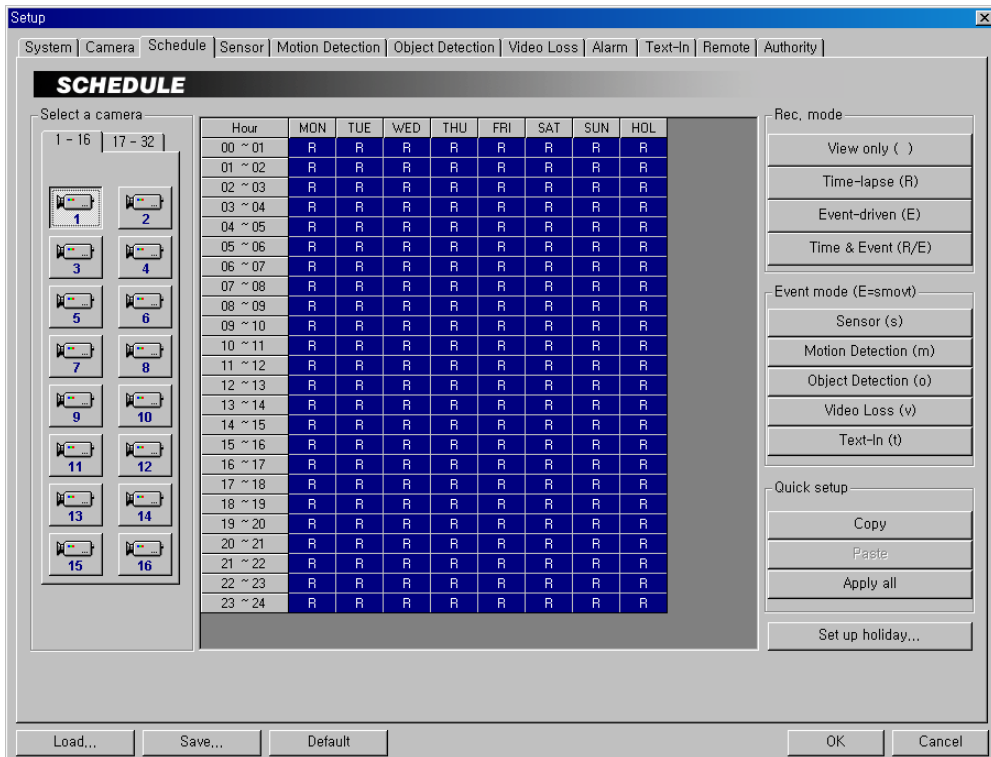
Setup

System | Camera | Schedule | Sensor | Motion Detection | Object Detection | Video Loss | Alarm | Text-In | Remote | Authority

SCHEDULE

Select a camera

1 - 16 | 17 - 32

1 2 3 4 5 6 7 8 9 10 11 12 13 14 15 16

| Hour | MON | TUE | WED | THU | FRI | SAT | SUN | HOL |
|---|---|---|---|---|---|---|---|---|
| 00 ~ 01 | R | R | R | R | R | R | R | R |
| 01 ~ 02 | R | R | R | R | R | R | R | R |
| 02 ~ 03 | R | R | R | R | R | R | R | R |
| 03 ~ 04 | R | R | R | R | R | R | R | R |
| 04 ~ 05 | R | R | R | R | R | R | R | R |
| 05 ~ 06 | R | R | R | R | R | R | R | R |
| 06 ~ 07 | R | R | R | R | R | R | R | R |
| 07 ~ 08 | R | R | R | R | R | R | R | R |
| 08 ~ 09 | R | R | R | R | R | R | R | R |
| 09 ~ 10 | R | R | R | R | R | R | R | R |
| 10 ~ 11 | R | R | R | R | R | R | R | R |
| 11 ~ 12 | R | R | R | R | R | R | R | R |
| 12 ~ 13 | R | R | R | R | R | R | R | R |
| 13 ~ 14 | R | R | R | R | R | R | R | R |
| 14 ~ 15 | R | R | R | R | R | R | R | R |
| 15 ~ 16 | R | R | R | R | R | R | R | R |
| 16 ~ 17 | R | R | R | R | R | R | R | R |
| 17 ~ 18 | R | R | R | R | R | R | R | R |
| 18 ~ 19 | R | R | R | R | R | R | R | R |
| 19 ~ 20 | R | R | R | R | R | R | R | R |
| 20 ~ 21 | R | R | R | R | R | R | R | R |
| 21 ~ 22 | R | R | R | R | R | R | R | R |
| 22 ~ 23 | R | R | R | R | R | R | R | R |
| 23 ~ 24 | R | R | R | R | R | R | R | R |

Rec. mode
View only ( )
Time-lapse (R)
Event-driven (E)
Time & Event (R/E)

Event mode (E=smovt)
Sensor (s)
Motion Detection (m)
Object Detection (o)
Video Loss (v)
Text-In (t)

Quick setup
Copy
Paste
Apply all

Set up holiday...

Load... Save... Default OK Cancel